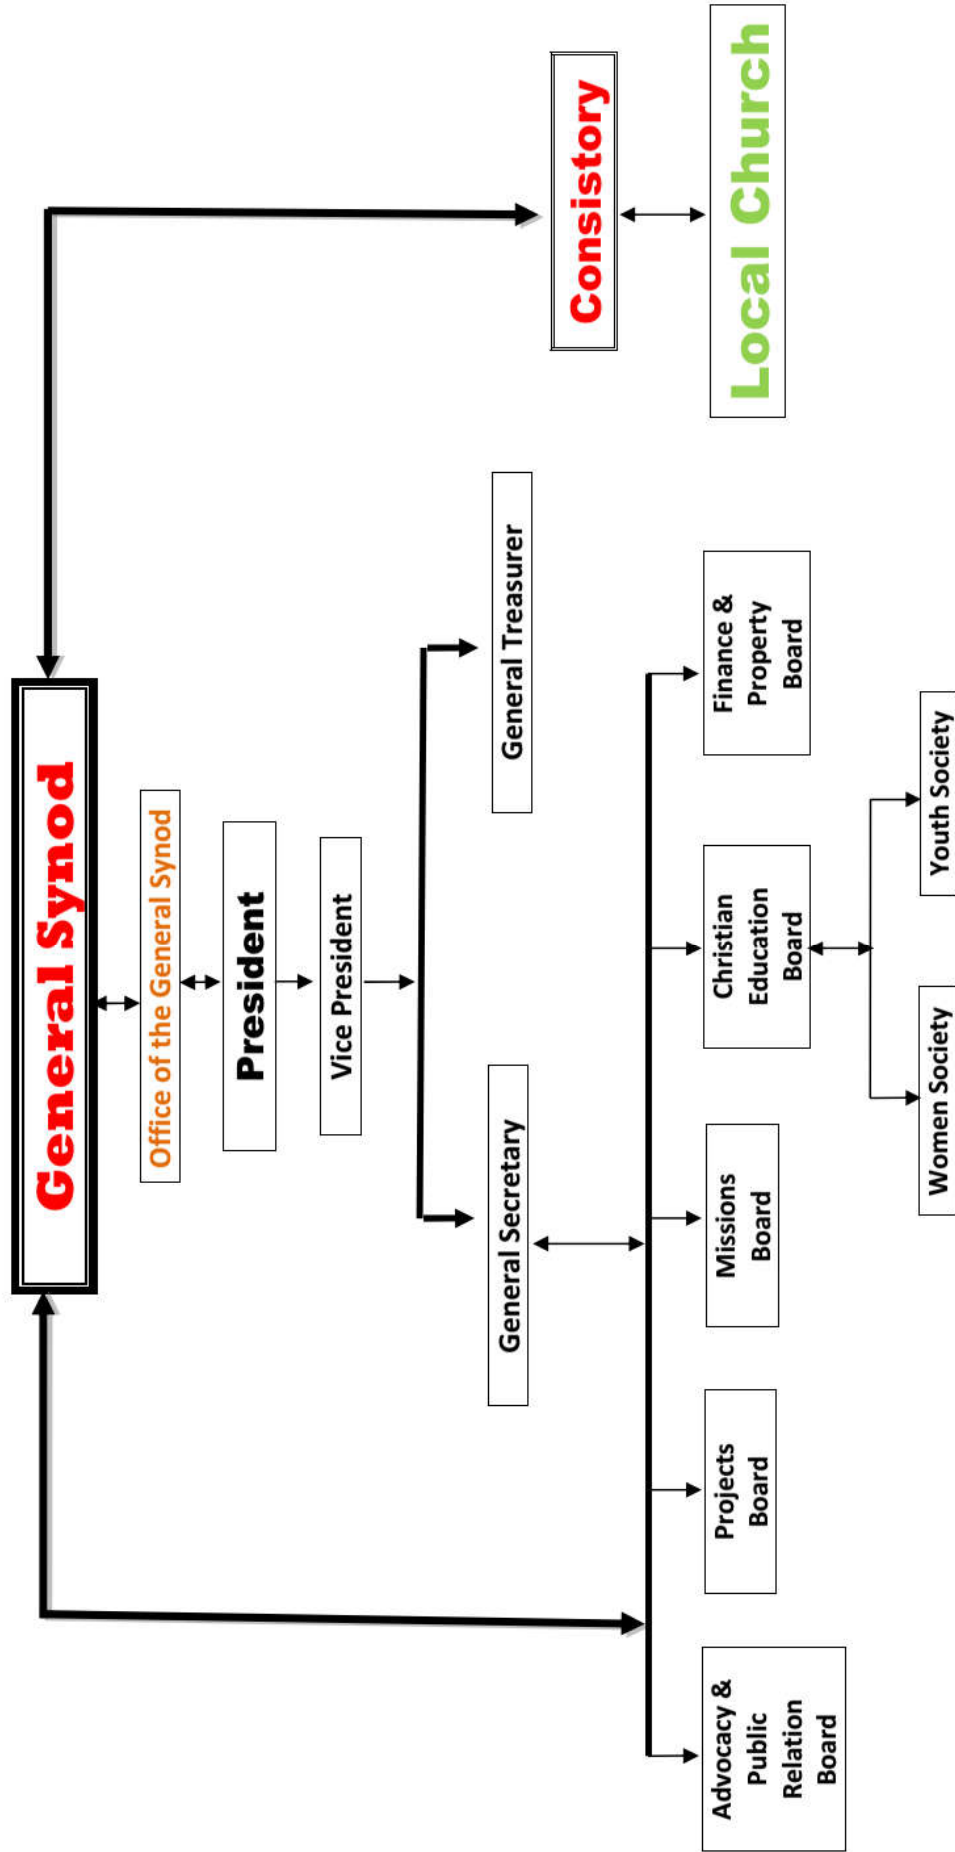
General Synod

Office of the General Synod

President

Vice President

General Treasurer

General Secretary

Consistory

Local Church

Finance & Property Board

Christian Education Board

Missions Board

Projects Board

Advocacy & Public Relation Board

Youth Society

Women Society